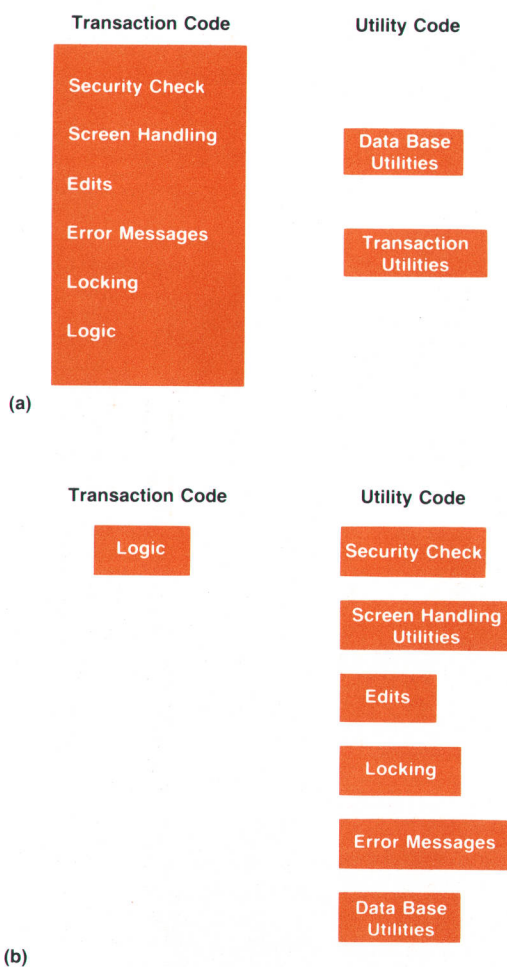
Transaction Code

Security Check

Screen Handling

Edits

Error Messages

Locking

Logic

Utility Code

Data Base Utilities

Transaction Utilities

(a)

Transaction Code

Logic

Utility Code

Security Check

Screen Handling Utilities

Edits

Locking

Error Messages

Data Base Utilities

(b)